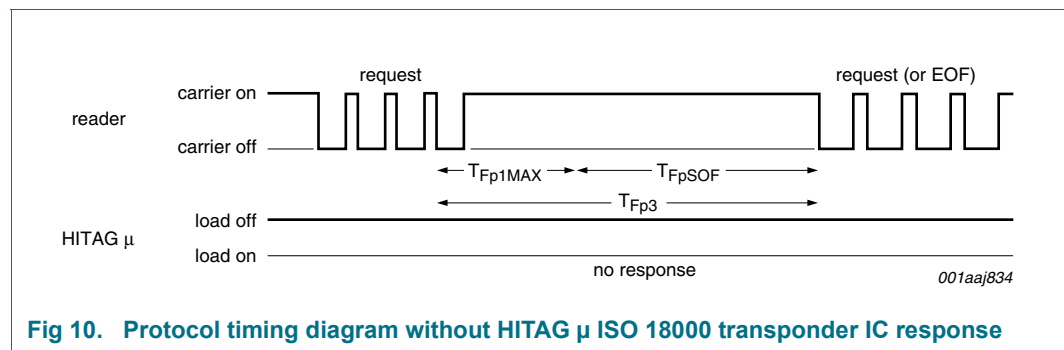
request

request (or EOF)

reader

carrier on

carrier off

$T_{Fp1MAX}$

$T_{FpSOF}$

$T_{Fp3}$

HITAG μ

load off

load on

no response

001aaj834

Fig 10. Protocol timing diagram without HITAG μ ISO 18000 transponder IC response